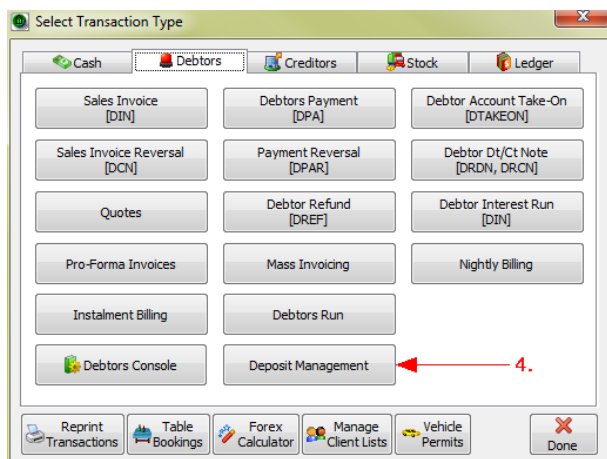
Select Transaction Type

Cash
Debtors
Creditors
Stock
Ledger

Sales Invoice
[DIN]

Debtors Payment
[DPA]

Debtor Account Take-On
[DTAKEON]

Sales Invoice Reversal
[DCN]

Payment Reversal
[DPAR]

Debtor Dt/Ct Note
[DRDN, DRCN]

Quotes

Debtor Refund
[DREF]

Debtor Interest Run
[DIN]

Pro-Forma Invoices

Mass Invoicing

Nightly Billing

Instalment Billing

Debtors Run

Debtors Console

Deposit Management

4.

Reprint Transactions

Table Bookings

Forex Calculator

Manage Client Lists

Vehicle Permits

Done